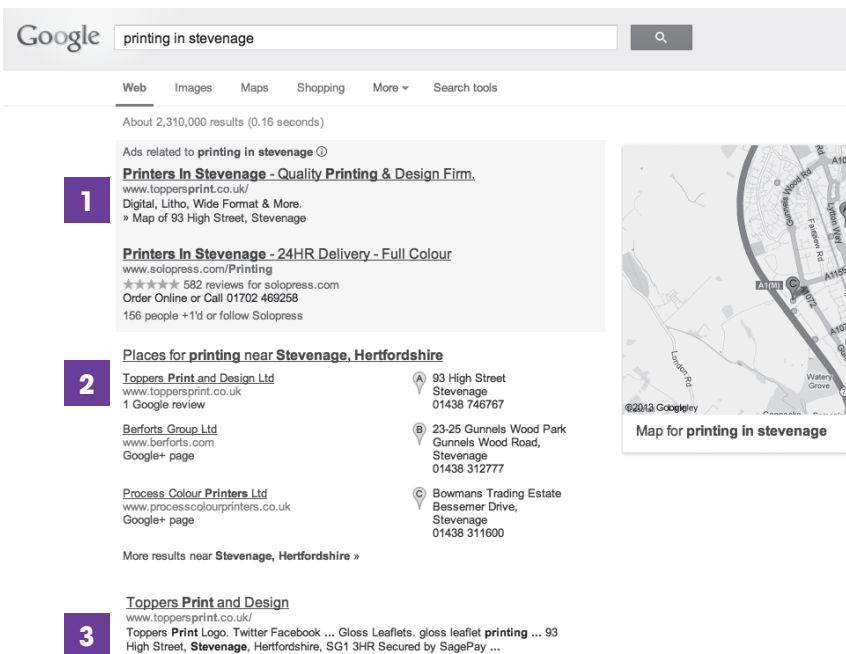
Google printing in stevenage

Web Images Maps Shopping More ▾ Search tools

About 2,310,000 results (0.16 seconds)

Ads related to **printing in stevenage** ⓘ

1

Printers In Stevenage - Quality Printing & Design Firm.
www.toppersprint.co.uk/
Digital, Litho, Wide Format & More.
» Map of 93 High Street, Stevenage

Printers In Stevenage - 24HR Delivery - Full Colour
www.solopress.com/Printing
★★★★★ 582 reviews for solopress.com
Order Online or Call 01702 469258
156 people +1'd or follow Solopress

2

Places for printing near Stevenage, Hertfordshire

Toppers Print and Design Ltd
www.toppersprint.co.uk
1 Google review

A 93 High Street
Stevenage
01438 746767

Berforts Group Ltd
www.berforts.com
Google+ page

B 23-25 Gunnels Wood Park
Gunnels Wood Road,
Stevenage
01438 312777

Process Colour Printers Ltd
www.processcolourprinters.co.uk
Google+ page

C Bowmans Trading Estate
Bessemer Drive,
Stevenage
01438 311600

More results near Stevenage, Hertfordshire »

3

Toppers Print and Design
www.toppersprint.co.uk/
Toppers Print Logo. Twitter Facebook ... Gloss Leaflets. gloss leaflet printing ... 93 High Street, Stevenage, Hertfordshire, SG1 3HR Secured by SagePay ...

A1(M) A1072 A1155 A10 London Rd Fairview Rd Watery Grove Gunnels Wood Rd Lytton Way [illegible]
©2013 Google
Map for printing in stevenage